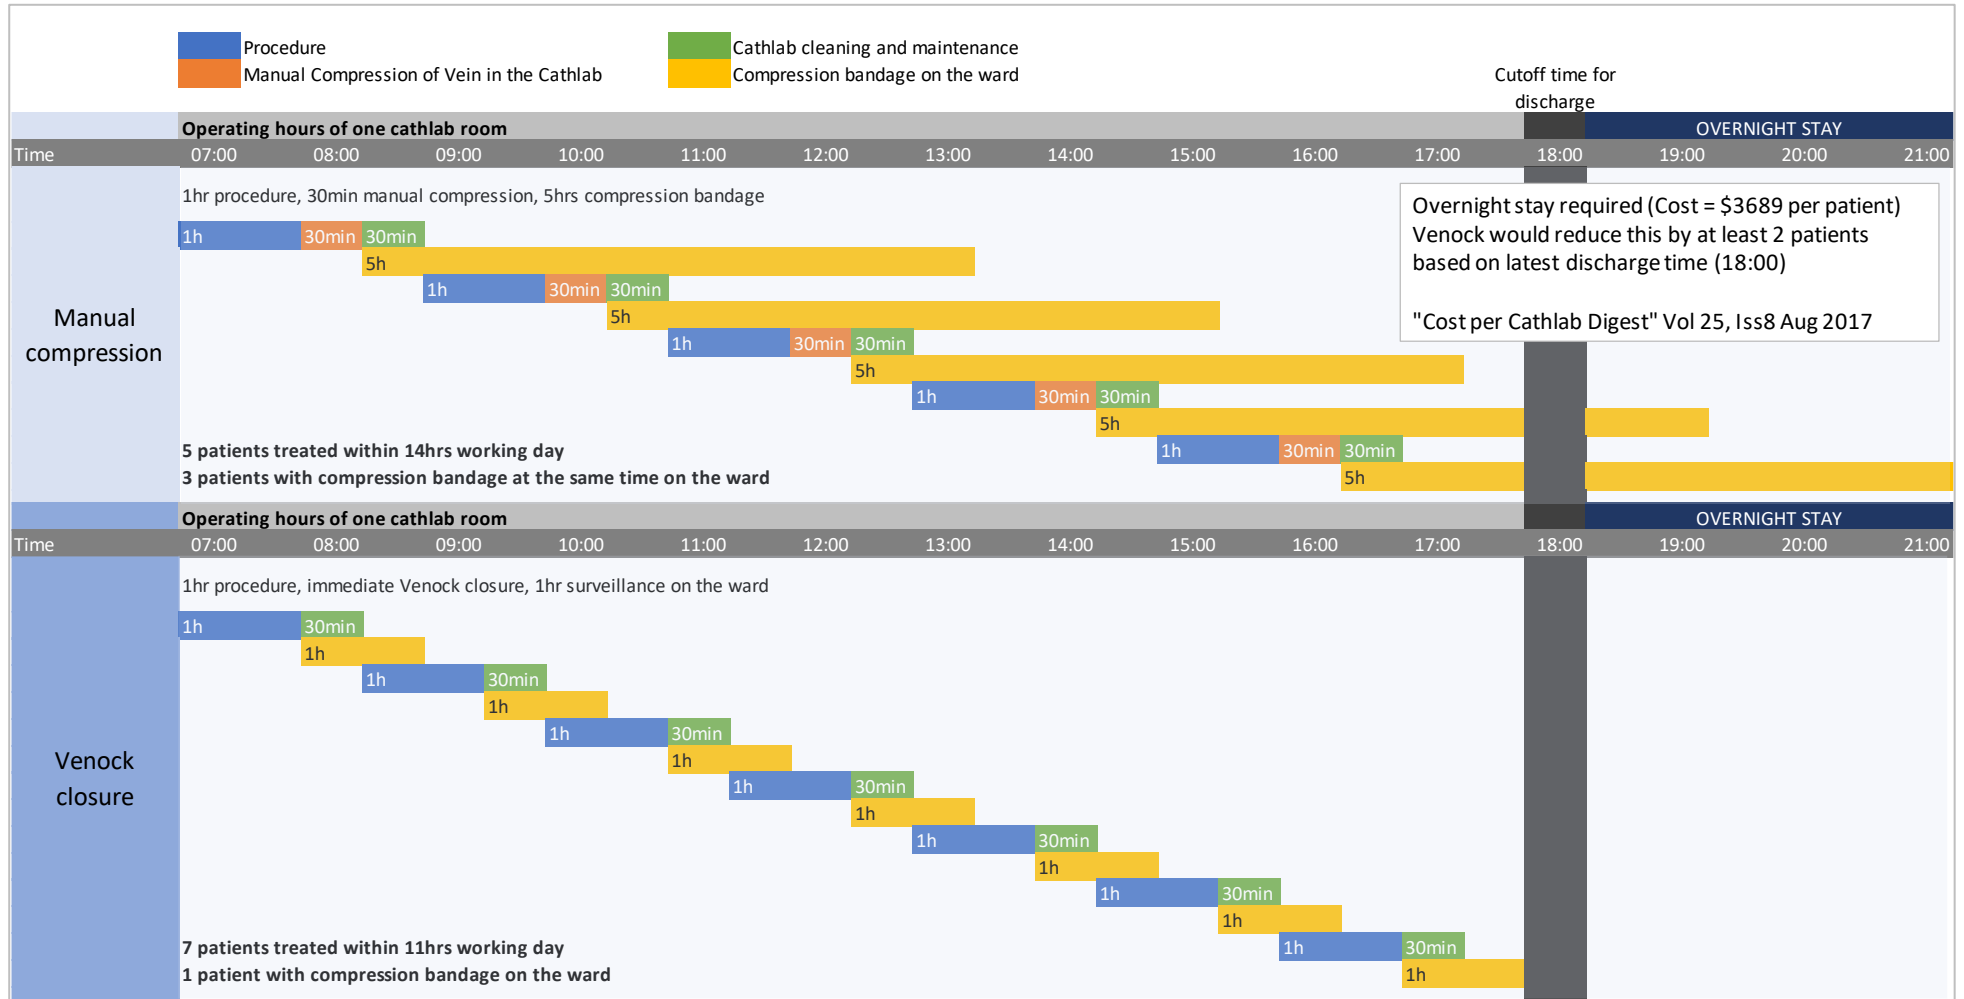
Procedure
Manual Compression of Vein in the Cathlab
Cathlab cleaning and maintenance
Compression bandage on the ward
Cutoff time for discharge

Operating hours of one cathlab room
OVERNIGHT STAY

| Time | 07:00 | 08:00 | 09:00 | 10:00 | 11:00 | 12:00 | 13:00 | 14:00 | 15:00 | 16:00 | 17:00 | 18:00 | 19:00 | 20:00 | 21:00 |
|---|---|---|---|---|---|---|---|---|---|---|---|---|---|---|---|

Manual compression

1hr procedure, 30min manual compression, 5hrs compression bandage

1h 30min 30min
5h
1h 30min 30min
5h
1h 30min 30min
5h
1h 30min 30min
5h
1h 30min 30min
5h

Overnight stay required (Cost = $3689 per patient)
Venock would reduce this by at least 2 patients based on latest discharge time (18:00)

"Cost per Cathlab Digest" Vol 25, Iss8 Aug 2017

5 patients treated within 14hrs working day
3 patients with compression bandage at the same time on the ward

Operating hours of one cathlab room
OVERNIGHT STAY

| Time | 07:00 | 08:00 | 09:00 | 10:00 | 11:00 | 12:00 | 13:00 | 14:00 | 15:00 | 16:00 | 17:00 | 18:00 | 19:00 | 20:00 | 21:00 |
|---|---|---|---|---|---|---|---|---|---|---|---|---|---|---|---|

Venock closure

1hr procedure, immediate Venock closure, 1hr surveillance on the ward

1h 30min
1h
1h 30min
1h
1h 30min
1h
1h 30min
1h
1h 30min
1h
1h 30min
1h
1h 30min
1h

7 patients treated within 11hrs working day
1 patient with compression bandage on the ward